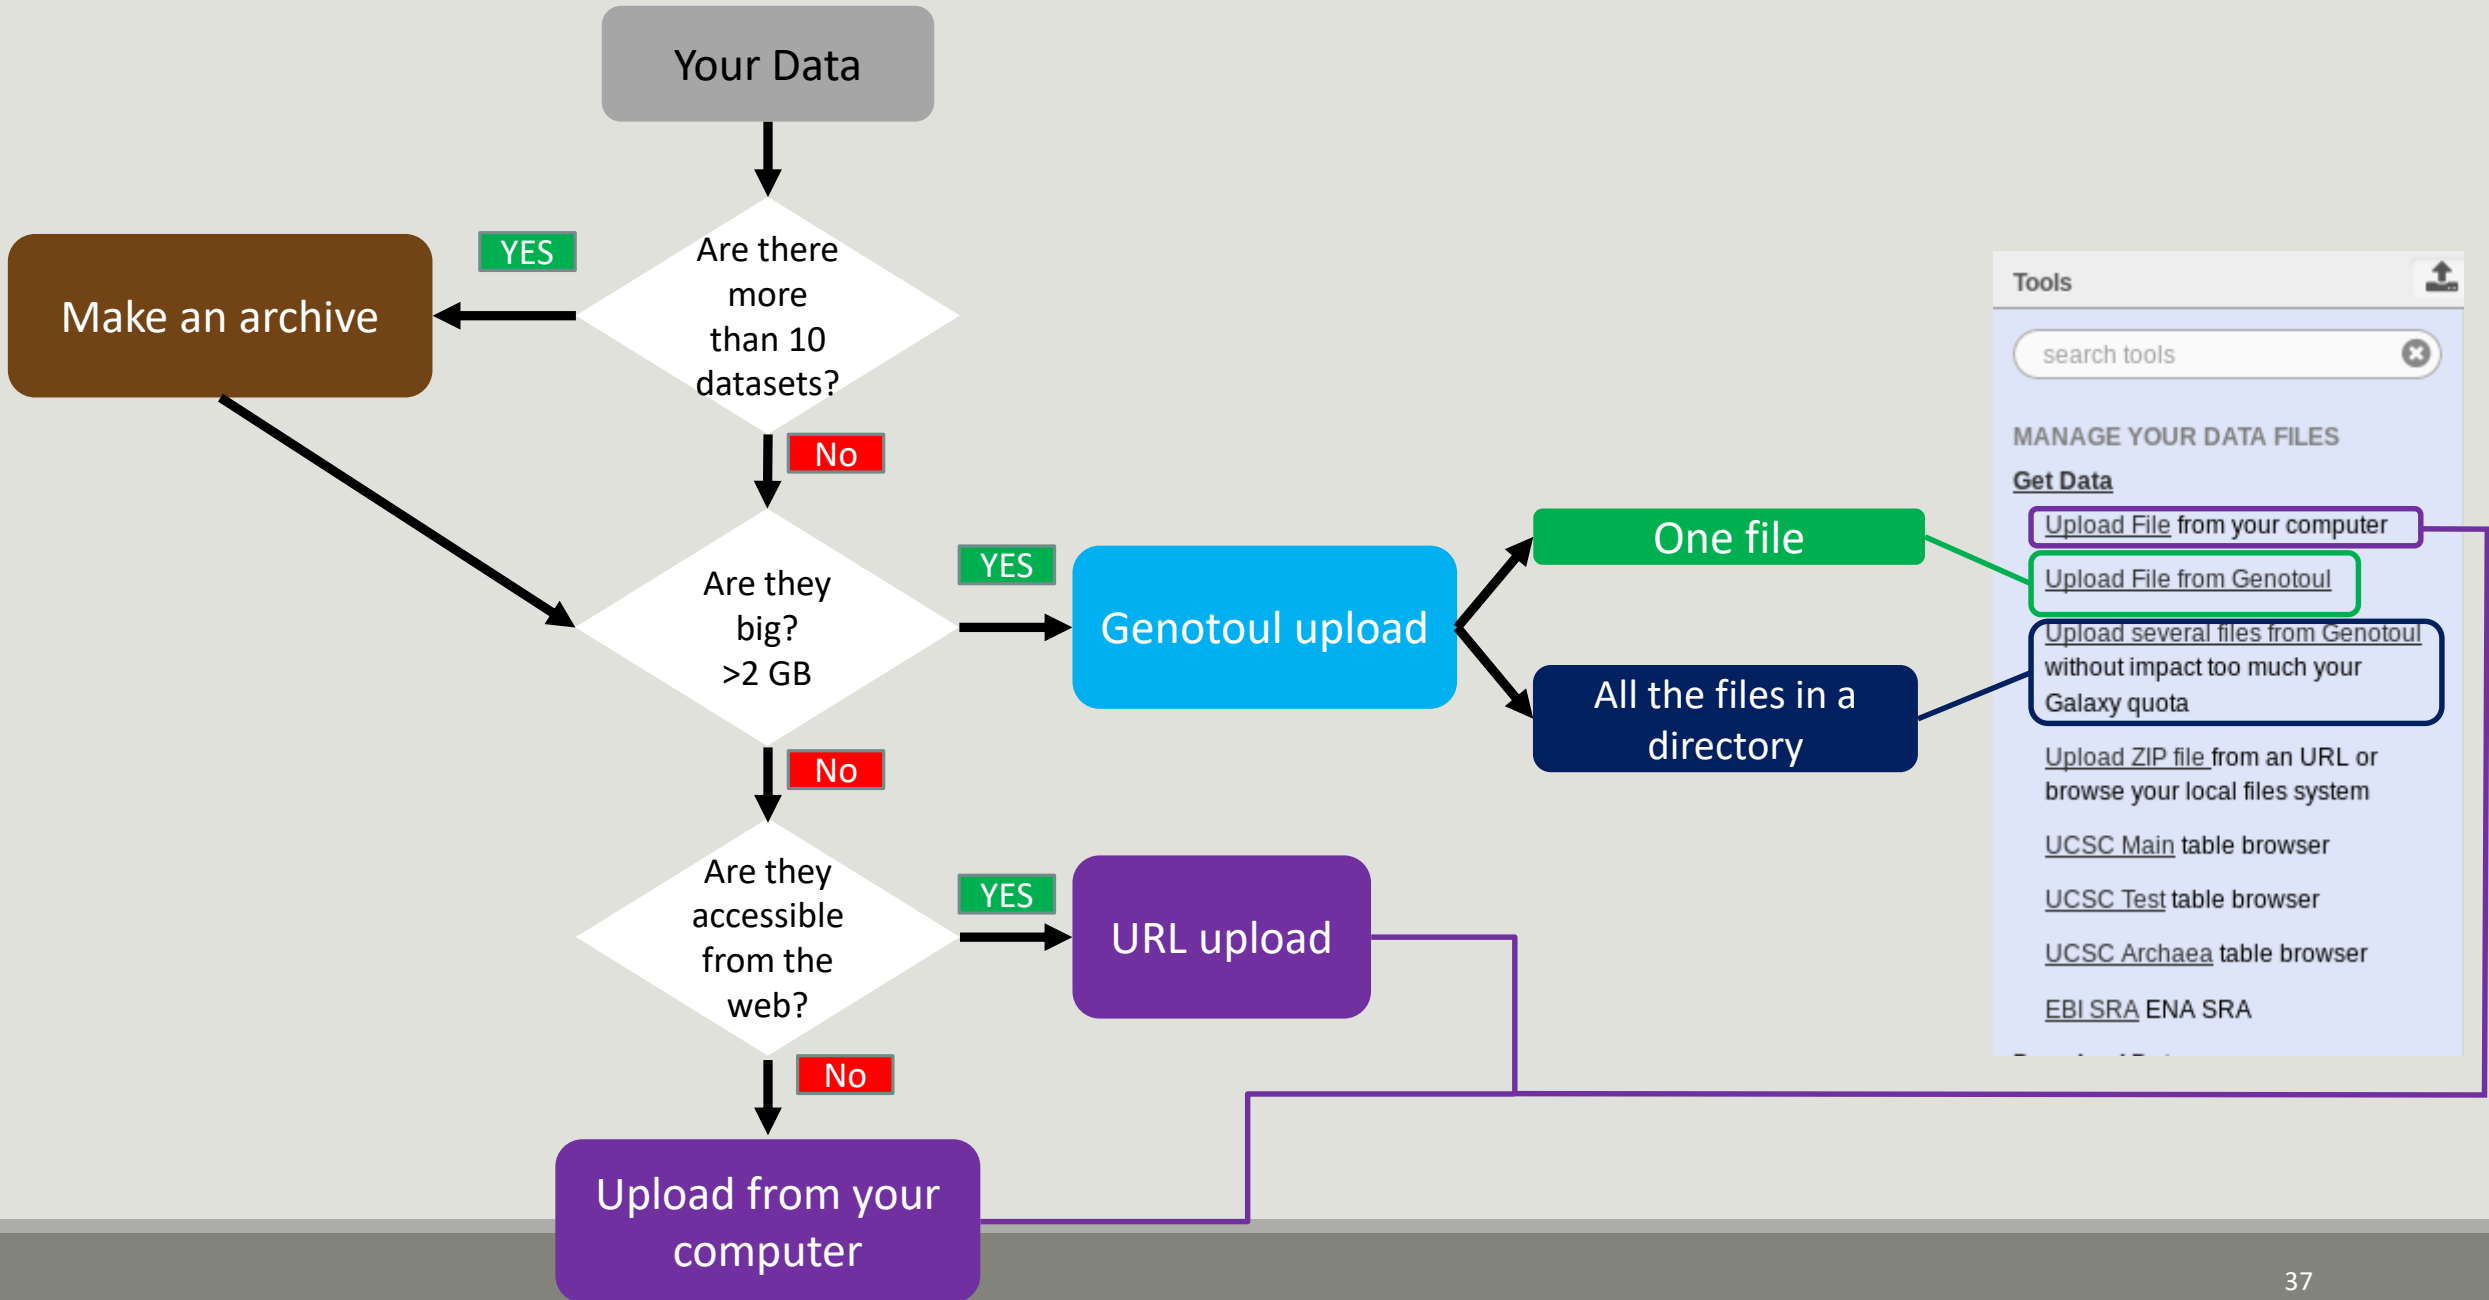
Your Data

Are there more than 10 datasets?

YES

Make an archive

No

Are they big? >2 GB

YES

Genotoul upload

One file

All the files in a directory

No

Are they accessible from the web?

YES

URL upload

No

Upload from your computer

Tools

search tools

MANAGE YOUR DATA FILES

Get Data

Upload File from your computer

Upload File from Genotoul

Upload several files from Genotoul without impact too much your Galaxy quota

Upload ZIP file from an URL or browse your local files system

UCSC Main table browser

UCSC Test table browser

UCSC Archaea table browser

EBI SRA ENA SRA

37